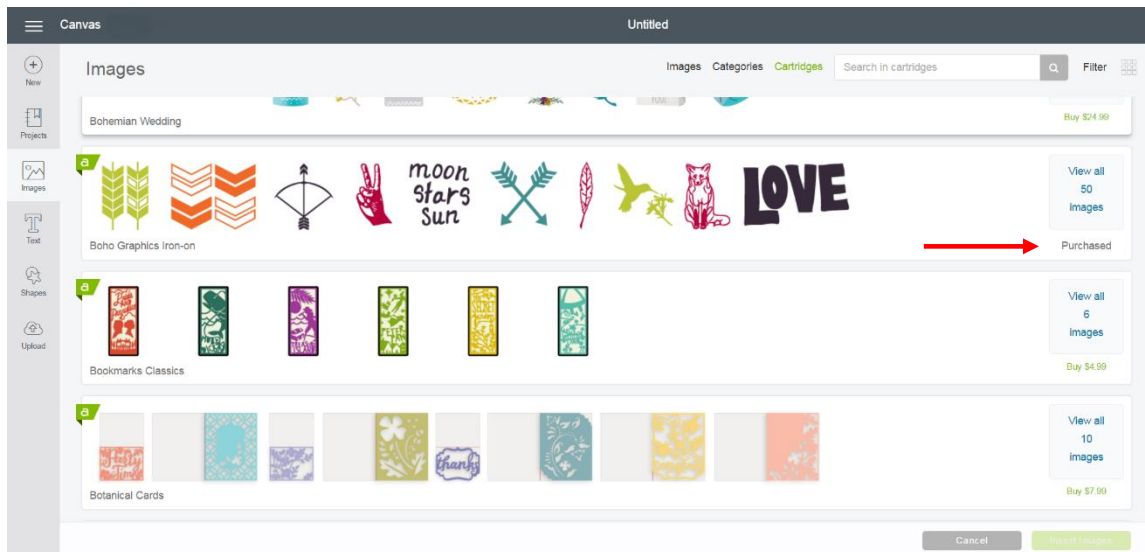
Canvas

Untitled

New

Projects

Images

Text

Shapes

Upload

Images

Images Categories Cartridges

Search in cartridges

Filter

Bohemian Wedding

Buy $24.99

a

moon Stars Sun

LOVE

View all 50 Images

Boho Graphics Iron-on

Purchased

a

View all 6 Images

Bookmarks Classics

Buy $4.99

a

thanks

View all 10 images

Botanical Cards

Buy $7.99

Cancel

Insert Images